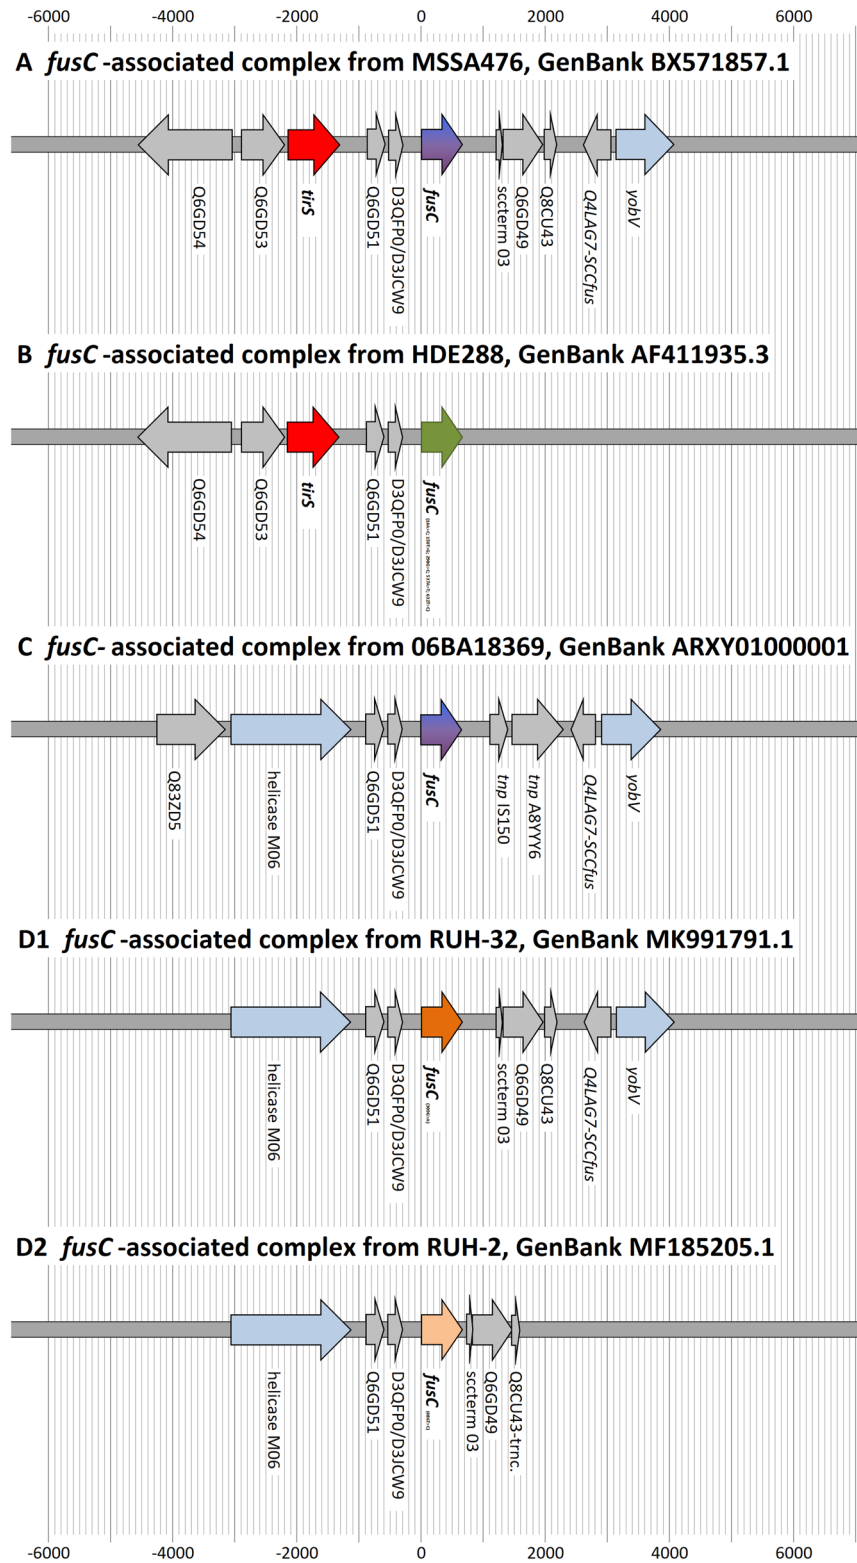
-6000 -4000 -2000 0 2000 4000 6000

A *fusC*-associated complex from MSSA476, GenBank BX571857.1

Q6GD54
Q6GD53
*tirS*
Q6GD51
D3QFP0/D3JCW9
*fusC*
sccterm 03
Q6GD49
Q8CU43
*Q4LAG7-SCCfus*
*yobV*

B *fusC*-associated complex from HDE288, GenBank AF411935.3

Q6GD54
Q6GD53
*tirS*
Q6GD51
D3QFP0/D3JCW9
*fusC* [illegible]

C *fusC*- associated complex from 06BA18369, GenBank ARXY01000001

Q83ZD5
helicase M06
Q6GD51
D3QFP0/D3JCW9
*fusC*
*tnp* IS150
*tnp* A8YYY6
*Q4LAG7-SCCfus*
*yobV*

D1 *fusC*-associated complex from RUH-32, GenBank MK991791.1

helicase M06
Q6GD51
D3QFP0/D3JCW9
*fusC* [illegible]
sccterm 03
Q6GD49
Q8CU43
*Q4LAG7-SCCfus*
*yobV*

D2 *fusC*-associated complex from RUH-2, GenBank MF185205.1

helicase M06
Q6GD51
D3QFP0/D3JCW9
*fusC* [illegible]
sccterm 03
Q6GD49
Q8CU43-trnc.

-6000 -4000 -2000 0 2000 4000 6000